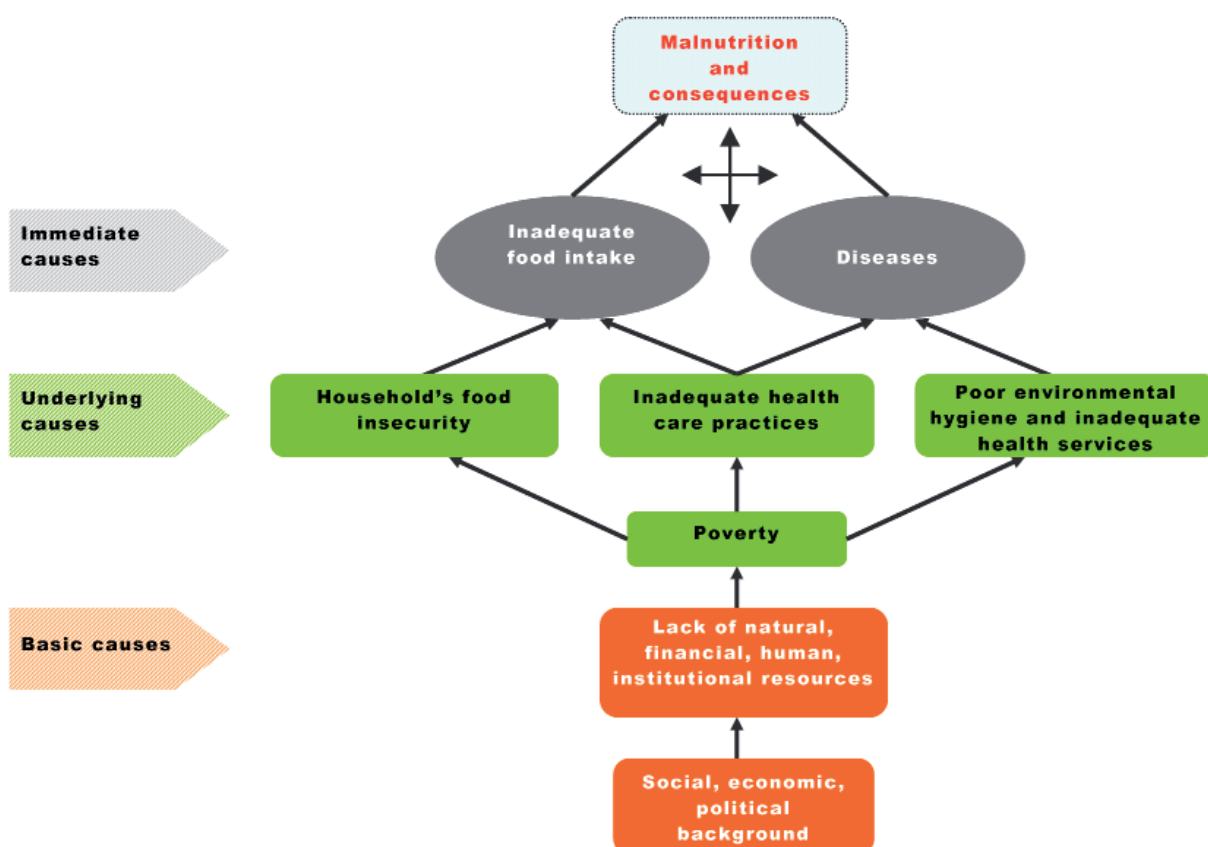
Malnutrition and consequences

Immediate causes

Inadequate food intake

Diseases

Underlying causes

Household's food insecurity

Inadequate health care practices

Poor environmental hygiene and inadequate health services

Poverty

Basic causes

Lack of natural, financial, human, institutional resources

Social, economic, political background